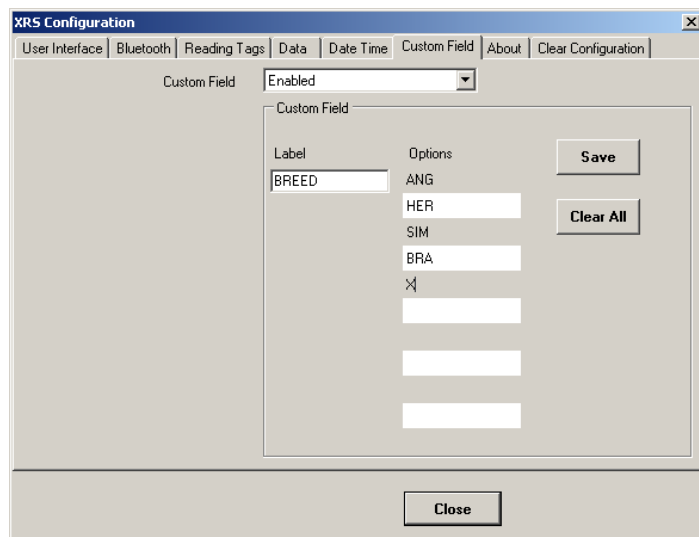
XRS Configuration

User Interface | Bluetooth | Reading Tags | Data | Date Time | Custom Field | About | Clear Configuration

Custom Field
Enabled

Custom Field

Label
BREED

Options
ANG
HER
SIM
BRA
X

Save

Clear All

Close